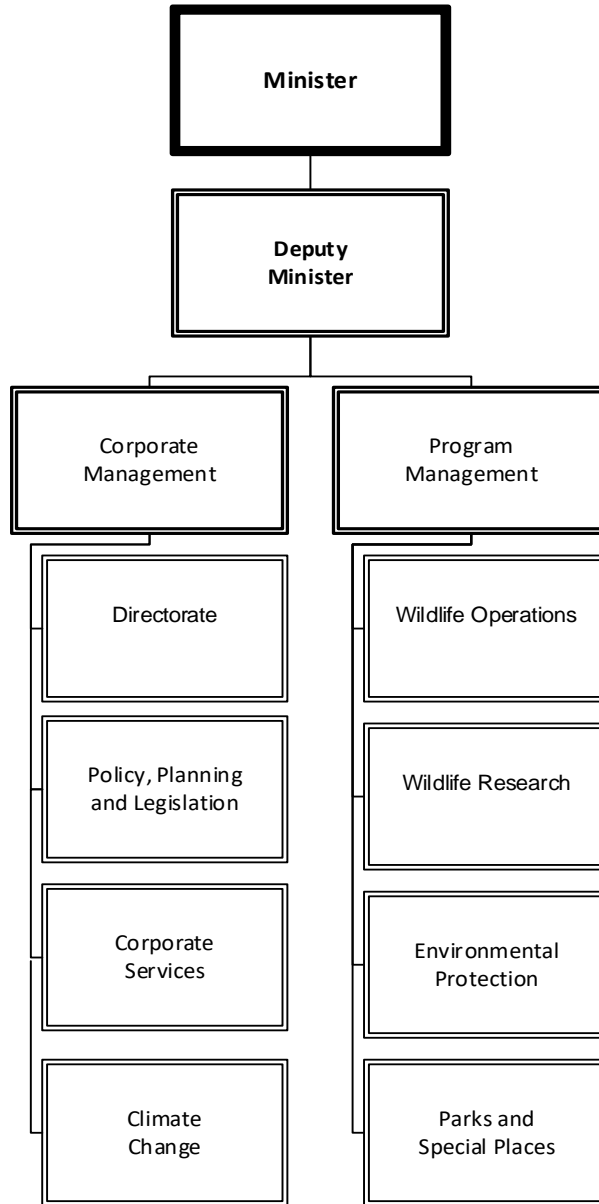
Minister

Deputy Minister

Corporate Management

Directorate

Policy, Planning and Legislation

Corporate Services

Climate Change

Program Management

Wildlife Operations

Wildlife Research

Environmental Protection

Parks and Special Places